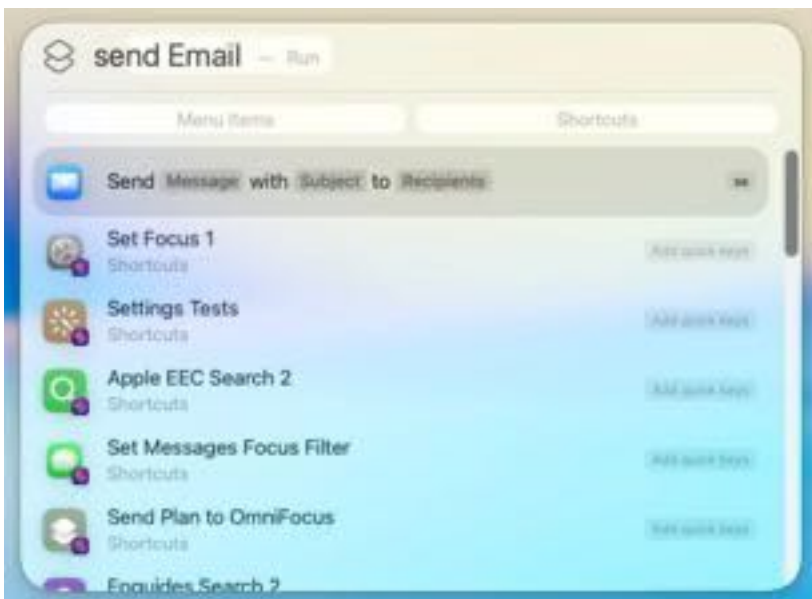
send Email — Run

Menu Items

Shortcuts

Send Message with Subject to Recipients

Set Focus 1
Shortcuts
Add quick keys

Settings Tests
Shortcuts
Add quick keys

Apple EEC Search 2
Shortcuts
Add quick keys

Set Messages Focus Filter
Shortcuts
Add quick keys

Send Plan to OmniFocus
Shortcuts
Add quick keys

Eoquides Search 2